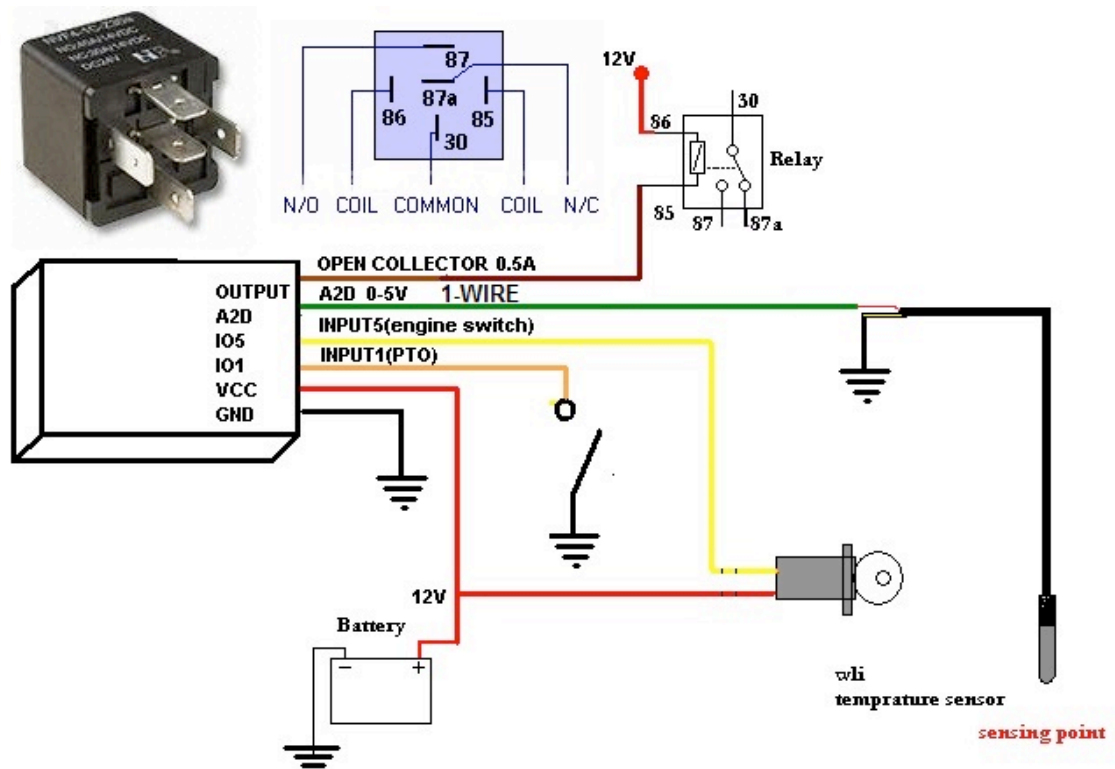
87
86
87a
85
30
N/O COIL COMMON COIL N/C

12V
86
30
Relay
85
87
87a

OPEN COLLECTOR 0.5A
OUTPUT
A2D 0-5V
1-WIRE
A2D
INPUT5(engine switch)
IO5
INPUT1(PTO)
IO1
VCC
GND

12V
Battery
−
+

wli
temprature sensor
sensing point